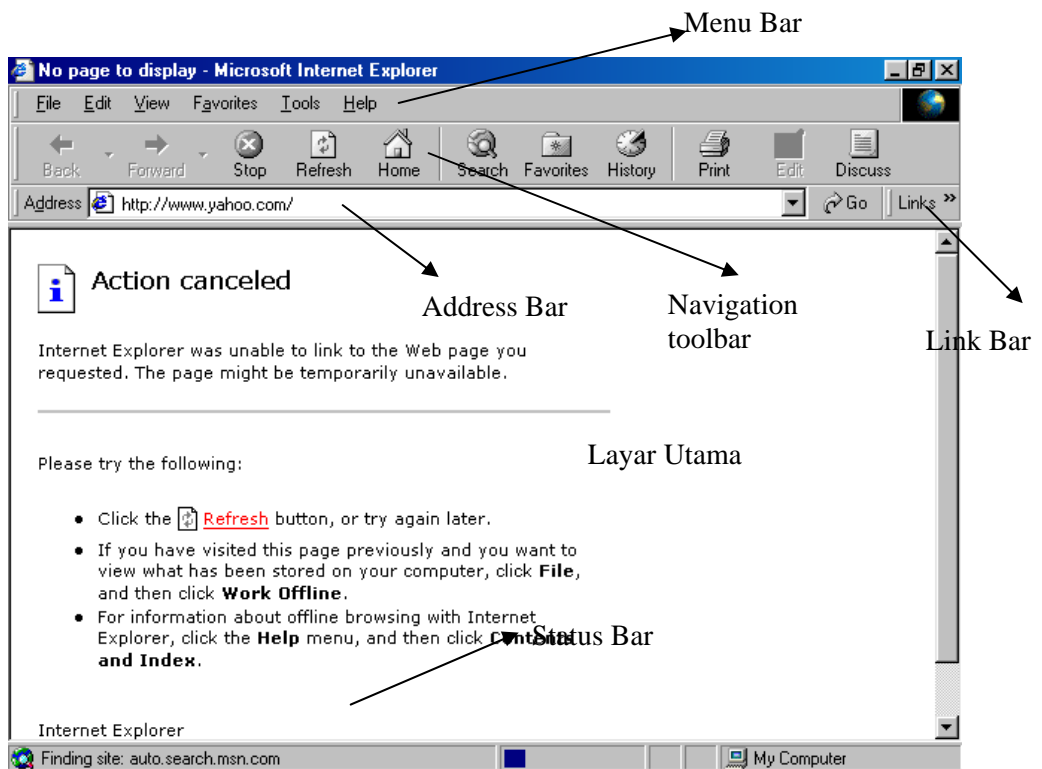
Menu Bar

No page to display - Microsoft Internet Explorer

File Edit View Favorites Tools Help

Back Forward Stop Refresh Home Search Favorites History Print Edit Discuss

Address http://www.yahoo.com/ Go Links »

Action canceled

Address Bar

Navigation toolbar

Link Bar

Internet Explorer was unable to link to the Web page you requested. The page might be temporarily unavailable.

Layar Utama

Please try the following:

- Click the Refresh button, or try again later.
- If you have visited this page previously and you want to view what has been stored on your computer, click **File**, and then click **Work Offline**.
- For information about offline browsing with Internet Explorer, click the **Help** menu, and then click **Contents and Index**.

Status Bar

Internet Explorer

Finding site: auto.search.msn.com My Computer